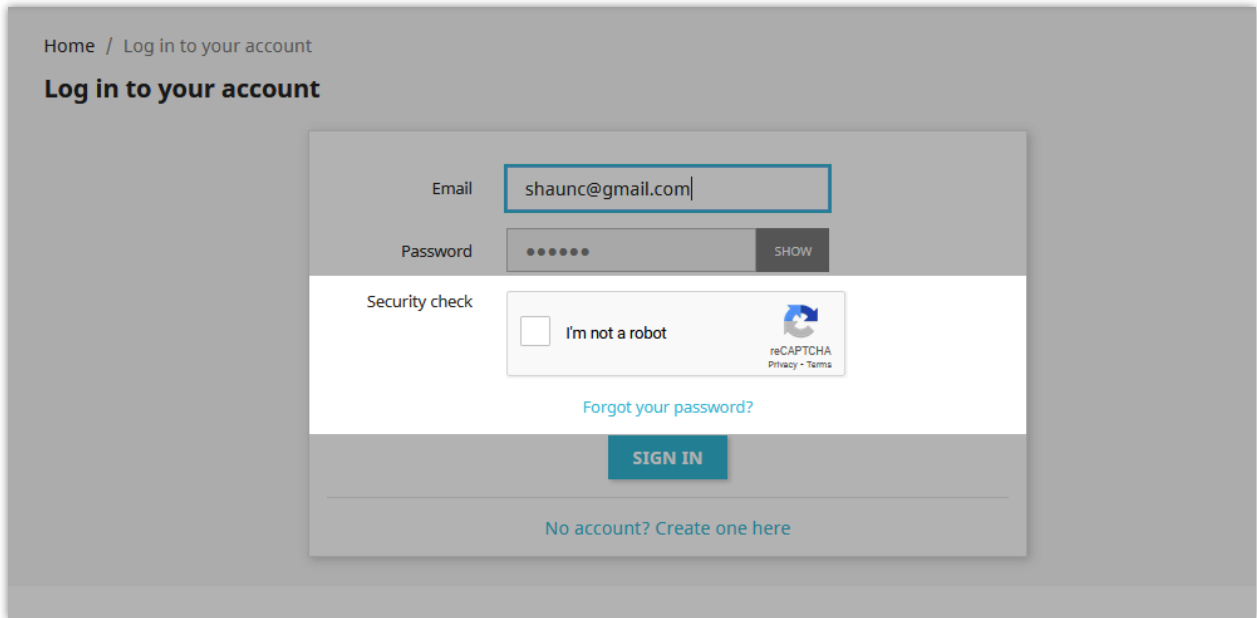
Home / Log in to your account

Log in to your account

Email shaunc@gmail.com

Password •••••• SHOW

Security check

I'm not a robot

reCAPTCHA
Privacy - Terms

Forgot your password?

SIGN IN

No account? Create one here